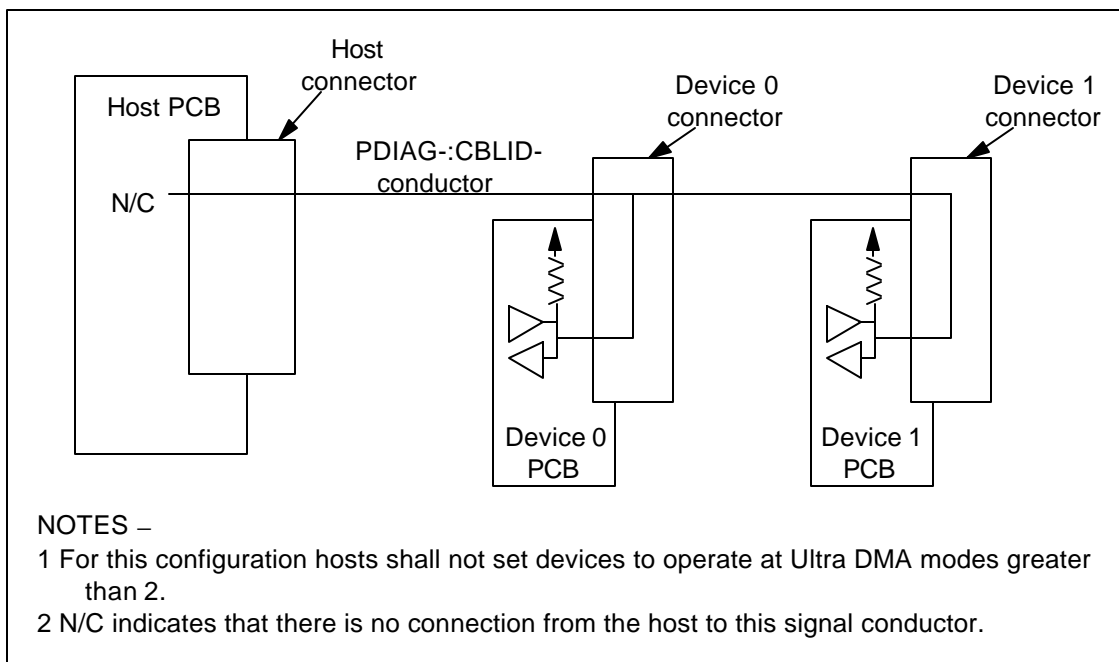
Host connector

Host PCB

Device 0 connector

Device 1 connector

PDIAG-:CBLID- conductor

N/C

Device 0 PCB

Device 1 PCB

NOTES –

1 For this configuration hosts shall not set devices to operate at Ultra DMA modes greater than 2.

2 N/C indicates that there is no connection from the host to this signal conductor.